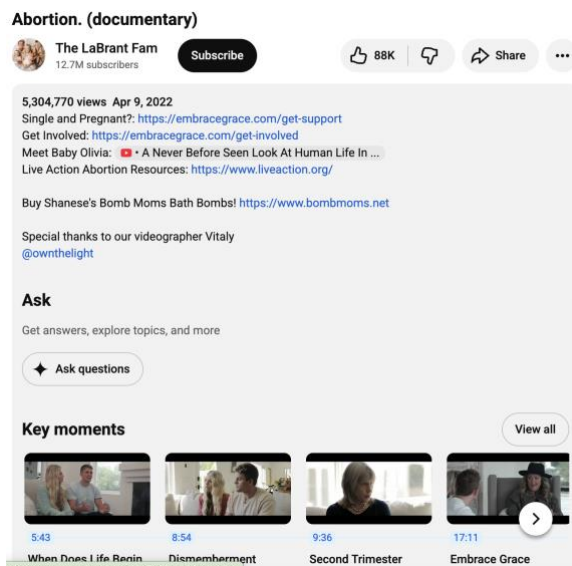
Abortion. (documentary)

The LaBrant Fam
12.7M subscribers

Subscribe

88K

Share

...

5,304,770 views Apr 9, 2022
Single and Pregnant?: https://embracegrace.com/get-support
Get Involved: https://embracegrace.com/get-involved
Meet Baby Olivia: • A Never Before Seen Look At Human Life In ...
Live Action Abortion Resources: https://www.liveaction.org/

Buy Shanese's Bomb Moms Bath Bombs! https://www.bombmoms.net

Special thanks to our videographer Vitaly
@ownthelight

Ask

Get answers, explore topics, and more

Ask questions

Key moments

View all

5:43
When Does Life Begin

8:54
Dismemberment

9:36
Second Trimester

17:11
Embrace Grace